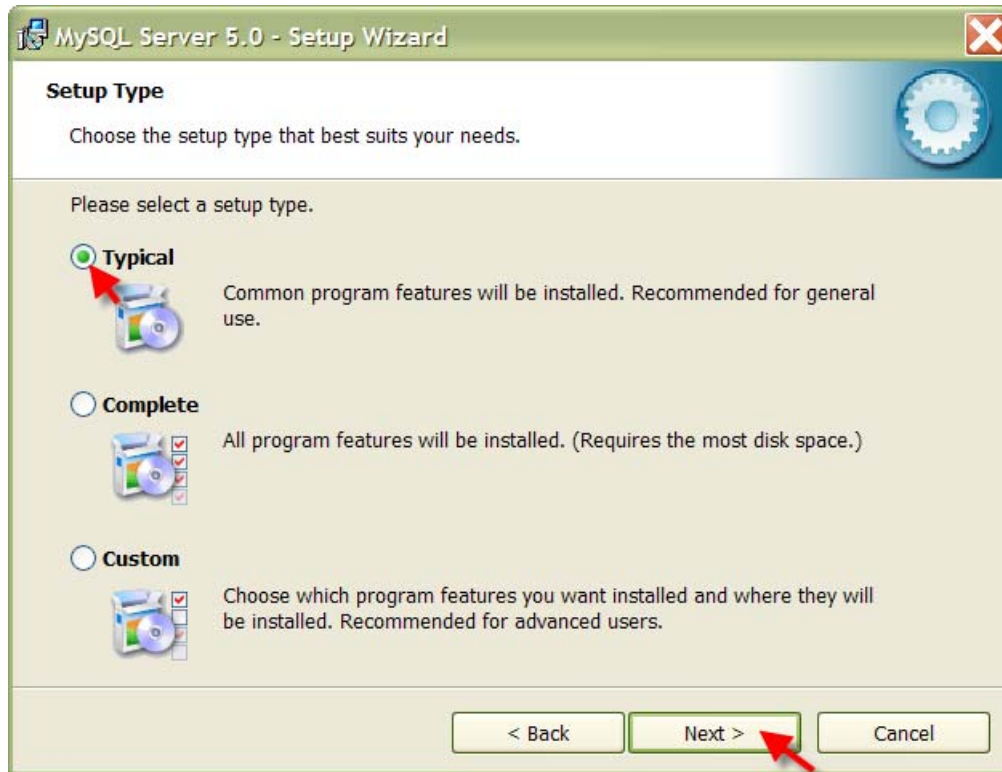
MySQL Server 5.0 - Setup Wizard

Setup Type

Choose the setup type that best suits your needs.

Please select a setup type.

Typical

Common program features will be installed. Recommended for general use.

Complete

All program features will be installed. (Requires the most disk space.)

Custom

Choose which program features you want installed and where they will be installed. Recommended for advanced users.

< Back Next > Cancel